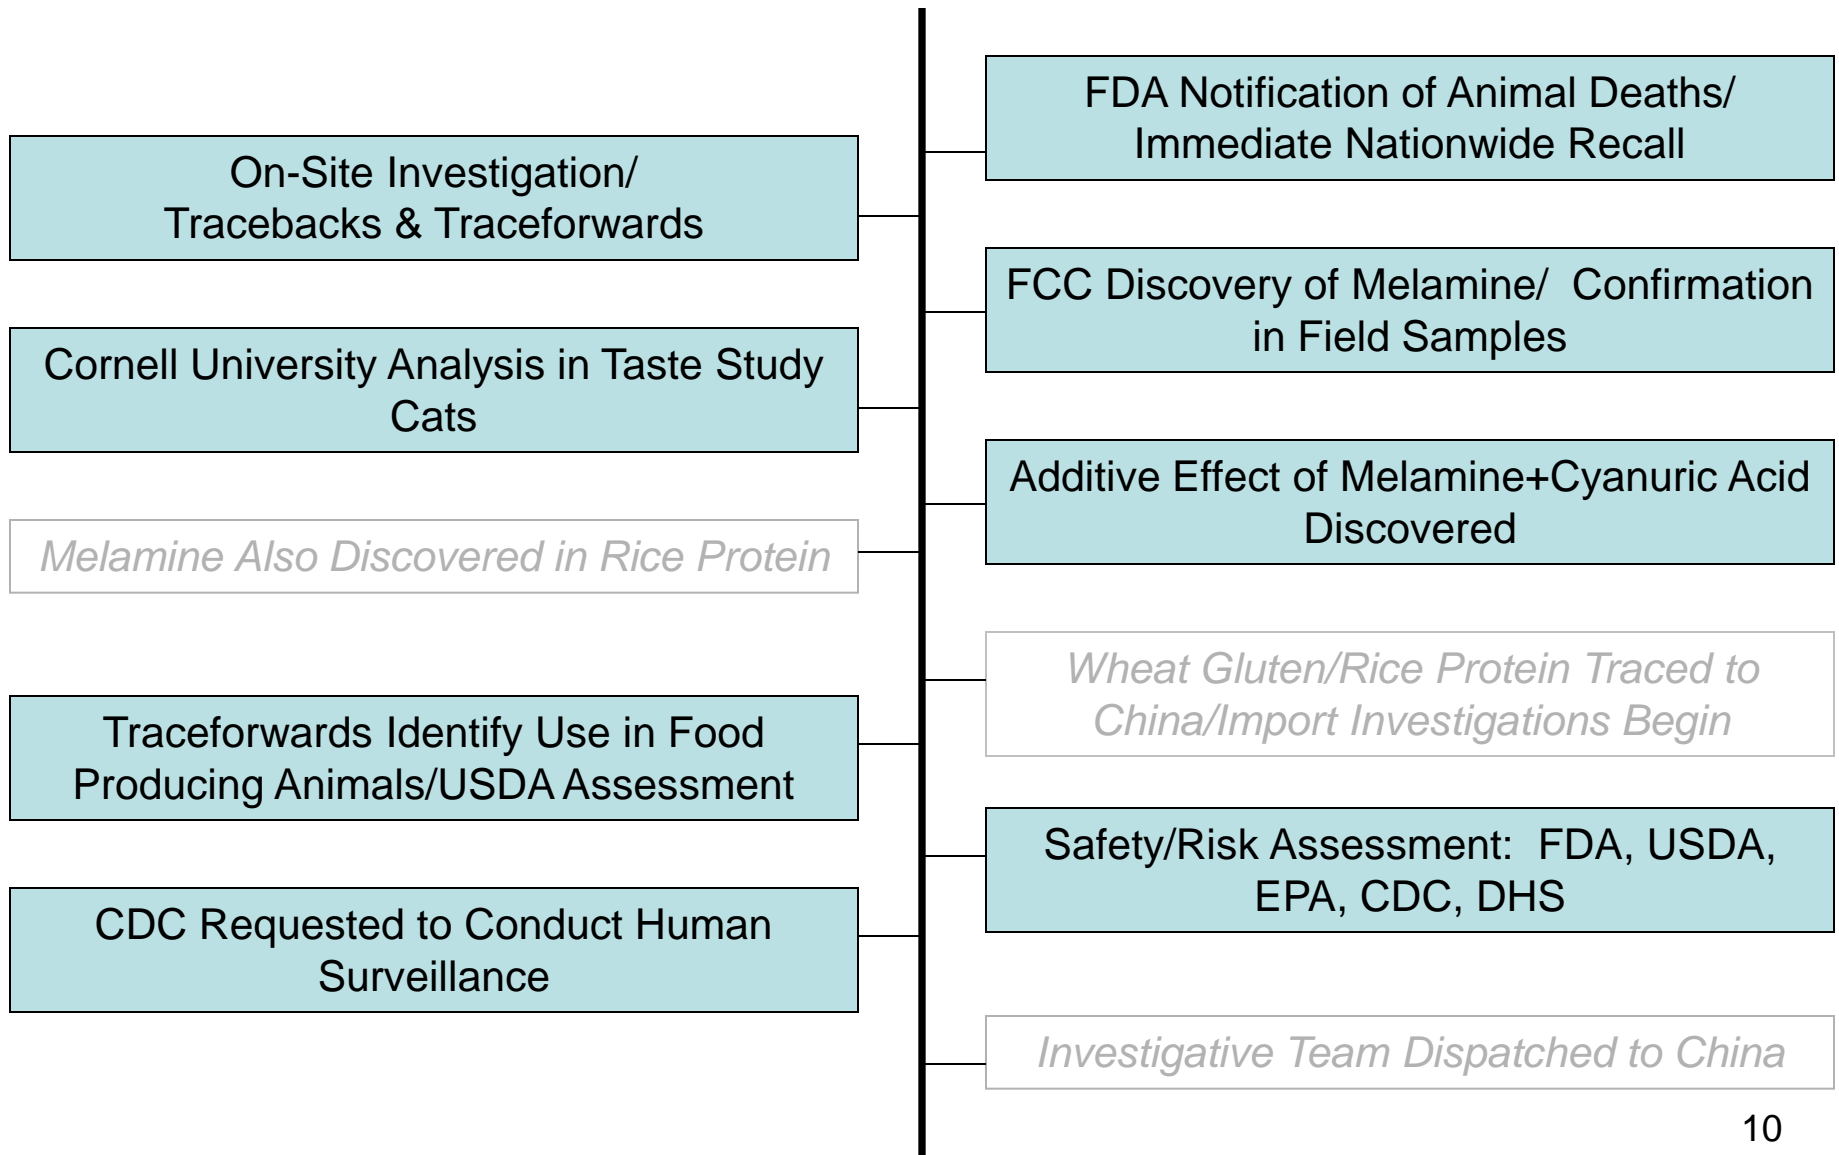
FDA Notification of Animal Deaths/ Immediate Nationwide Recall

On-Site Investigation/ Tracebacks & Traceforwards

FCC Discovery of Melamine/ Confirmation in Field Samples

Cornell University Analysis in Taste Study Cats

Additive Effect of Melamine+Cyanuric Acid Discovered

Melamine Also Discovered in Rice Protein

Wheat Gluten/Rice Protein Traced to China/Import Investigations Begin

Traceforwards Identify Use in Food Producing Animals/USDA Assessment

Safety/Risk Assessment: FDA, USDA, EPA, CDC, DHS

CDC Requested to Conduct Human Surveillance

Investigative Team Dispatched to China

10